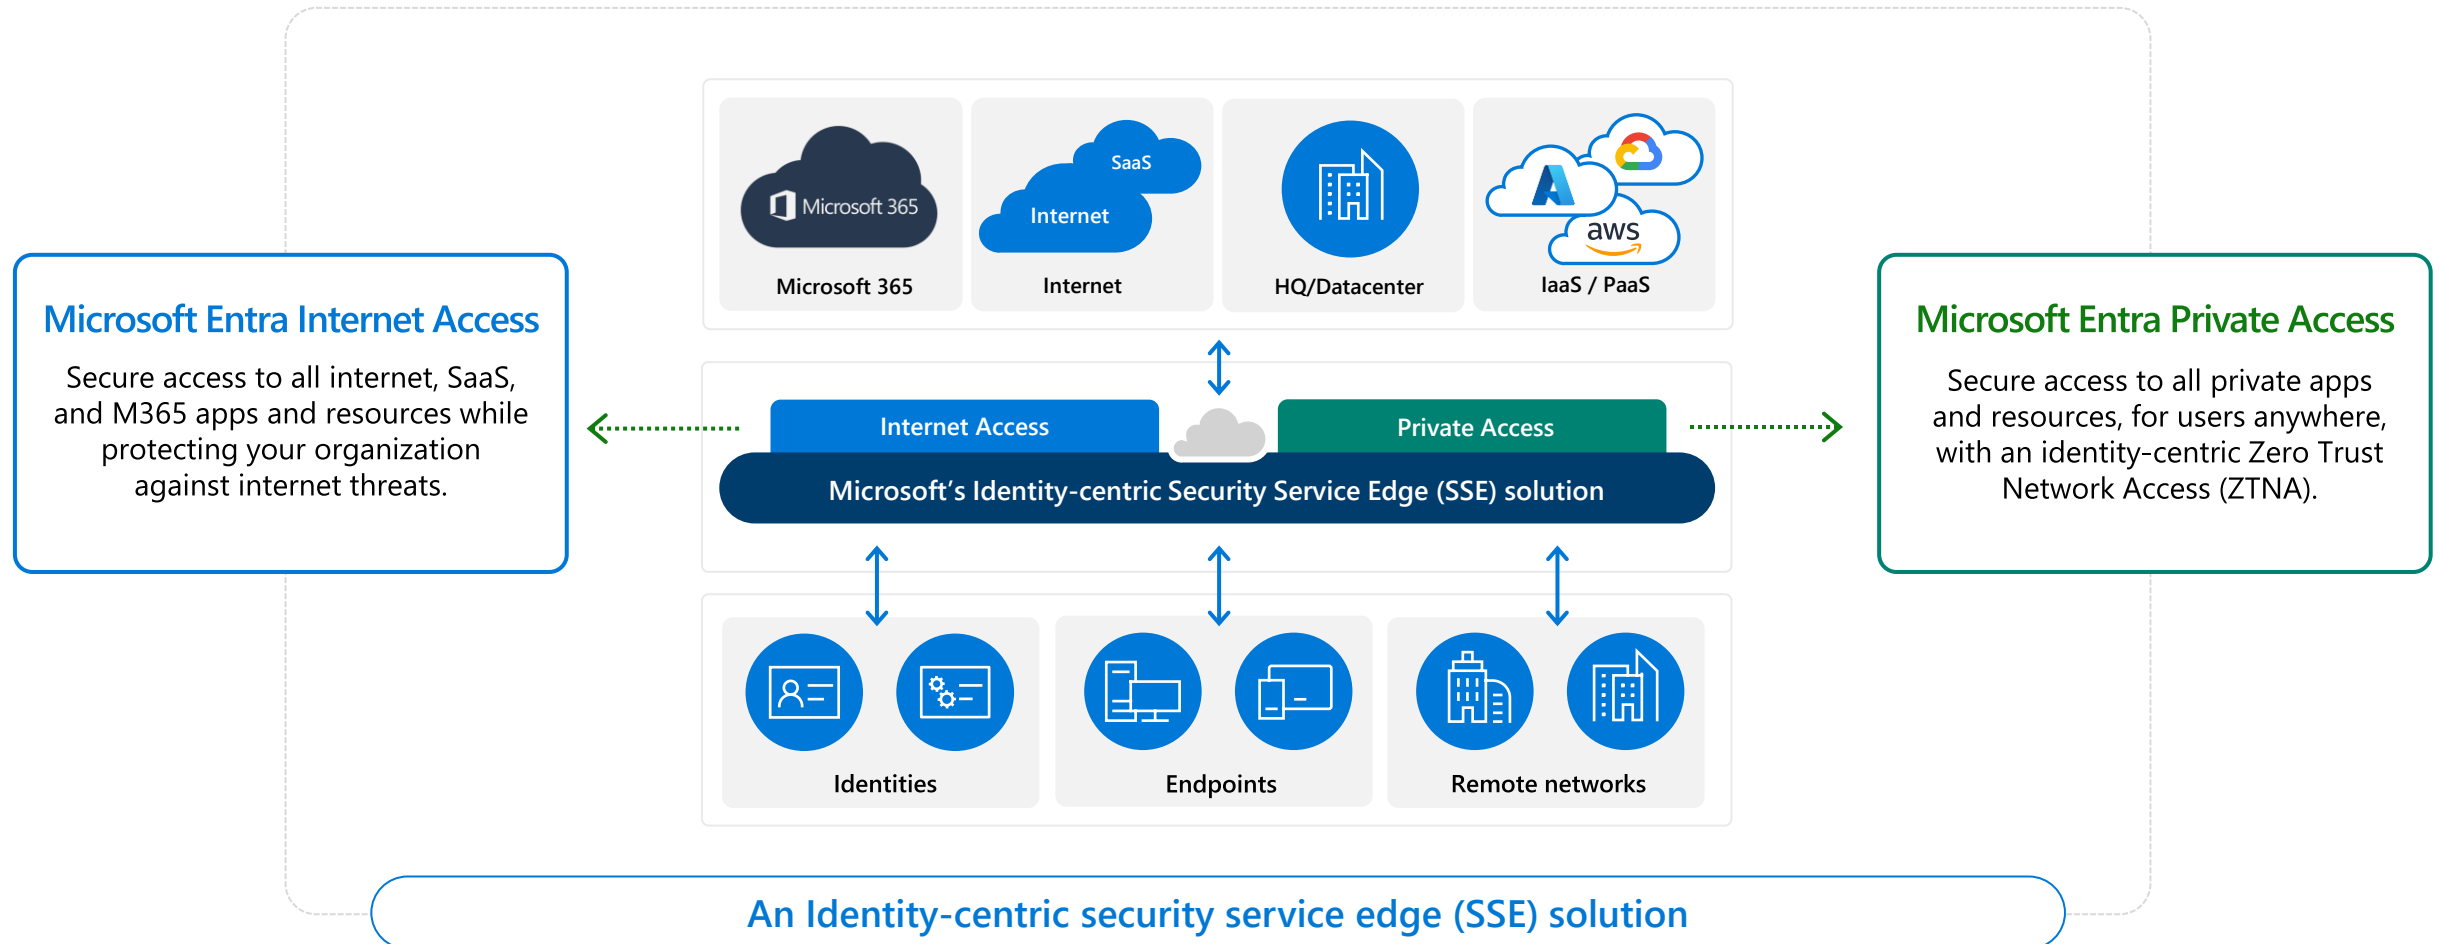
Microsoft Entra Internet Access

Secure access to all internet, SaaS, and M365 apps and resources while protecting your organization against internet threats.

Microsoft 365

Microsoft 365

SaaS

Internet

Internet

HQ/Datacenter

aws

IaaS / PaaS

Internet Access

Private Access

Microsoft's Identity-centric Security Service Edge (SSE) solution

Microsoft Entra Private Access

Secure access to all private apps and resources, for users anywhere, with an identity-centric Zero Trust Network Access (ZTNA).

Identities

Endpoints

Remote networks

An Identity-centric security service edge (SSE) solution